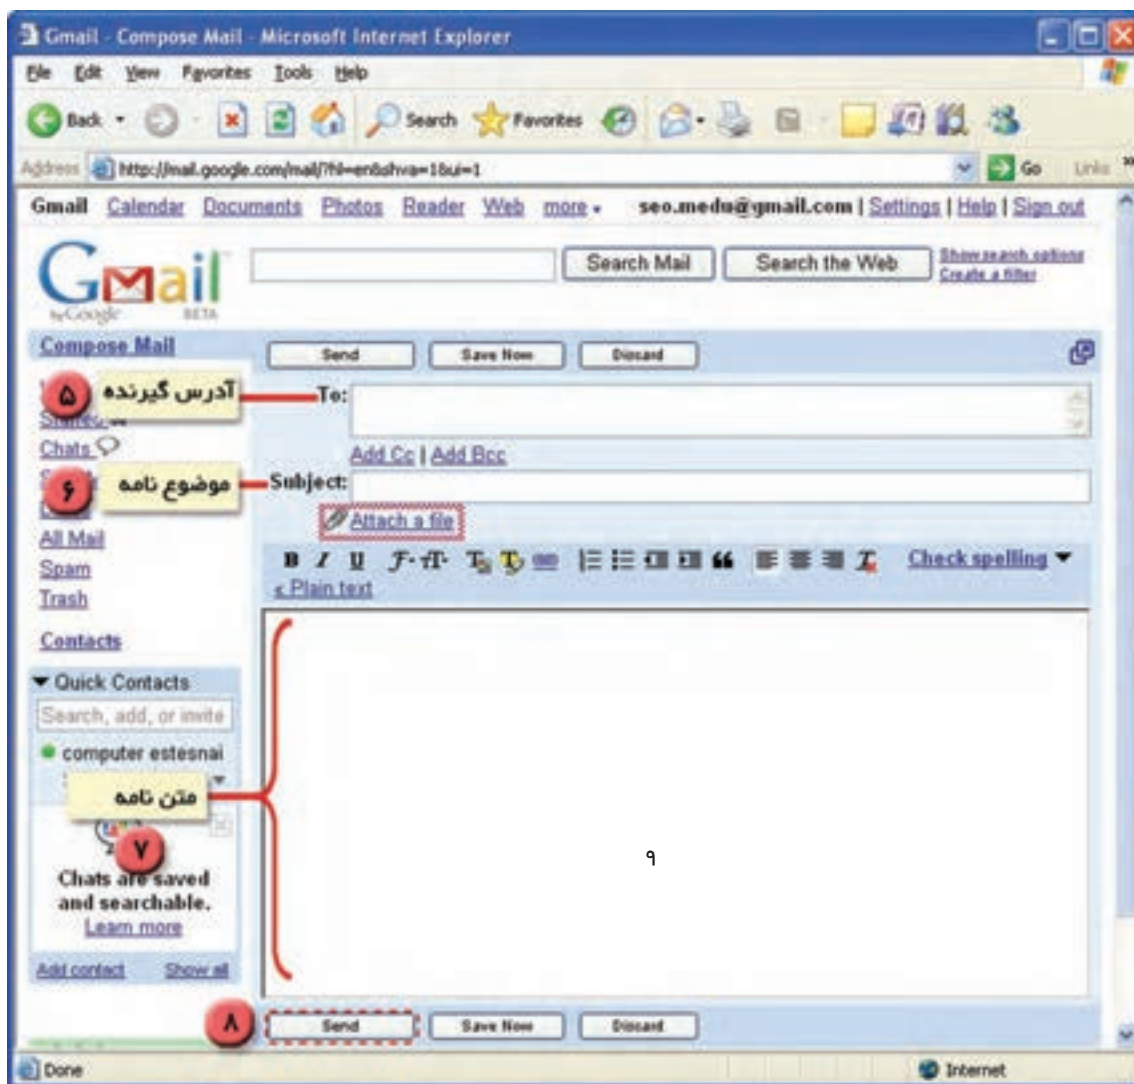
Gmail - Compose Mail - Microsoft Internet Explorer

File Edit View Favorites Tools Help

Back Search Favorites

Address http://mail.google.com/mail/?hl=en&shva=1&ui=1 Go Links

Gmail Calendar Documents Photos Reader Web more ▾ seo.medu@gmail.com | Settings | Help | Sign out

Gmail by Google BETA

Search Mail Search the Web Show search options Create a filter

Compose Mail

Send Save Now Discard

۵ آدرس گیرنده

To:

Chats

Add Cc | Add Bcc

۶ موضوع نامه

Subject:

Attach a file

All Mail
Spam
Trash

Check spelling ▾

« Plain text

Contacts

▾ Quick Contacts

Search, add, or invite

computer estesnai

متن نامه

۷

Chats are saved and searchable.
Learn more

Add contact Show all

۹

۸ Send Save Now Discard

Done Internet